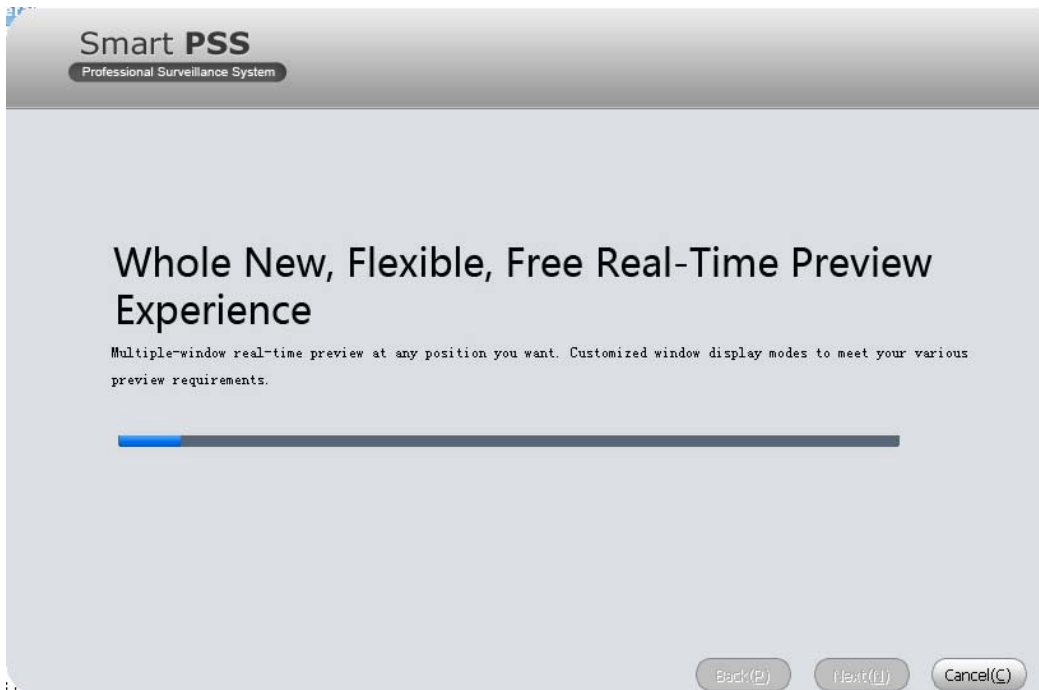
Smart PSS
Professional Surveillance System

Whole New, Flexible, Free Real-Time Preview Experience

Multiple-window real-time preview at any position you want. Customized window display modes to meet your various preview requirements.

Back(P) Next(N) Cancel(C)